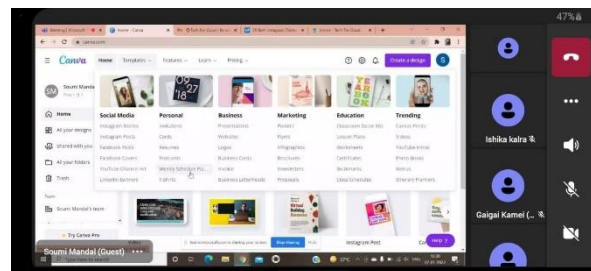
47%

canva.com

Canva Home Templates Features Learn Pricing

Create a design

SM Soumi Mandal

Home

All your designs

Shared with you

All your folders

Trash

Soumi Mandal's team

Try Canva Pro

Social Media
Instagram Posts
Instagram Posts
Facebook Posts
Facebook Covers
YouTube Channel Art
LinkedIn Banners

Personal
Invitations
Cards
Resumes
Postcards
Weekly Schedule Pla...
T-shirts

Business
Presentations
Websites
Logos
Business Cards
Invoice
Business Letterheads

Marketing
Posters
Flyers
Infographics
Brochures
Newsletters
Proposals

Education
Classroom Decor Mo...
Lesson Plans
Worksheets
Certificates
Bookmarks
Class Schedules

Trending
Canva Prints
Videos
YouTube Intros
Photo Books
Notices
Itinerary Planners

Instagram Post

Help ?

Soumi Mandal (Guest) •••

Ishika kalra

Gaigai Kamei (...